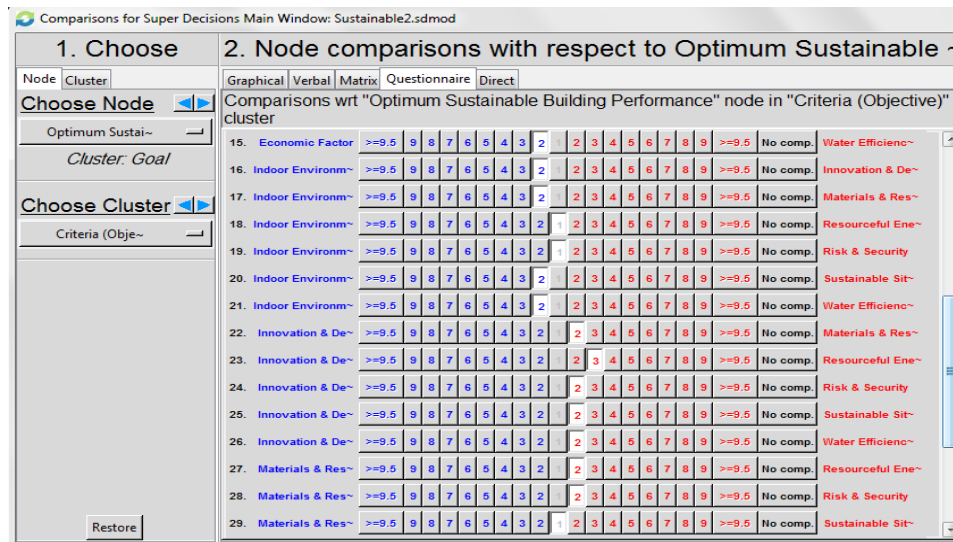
Comparisons for Super Decisions Main Window: Sustainable2.sdmod

1. Choose

Node | Cluster

Choose Node

Optimum Sustai~

Cluster: Goal

Choose Cluster

Criteria (Obje~

Restore

2. Node comparisons with respect to Optimum Sustainable ~

Graphical | Verbal | Matrix | Questionnaire | Direct

Comparisons wrt "Optimum Sustainable Building Performance" node in "Criteria (Objective)" cluster

| | | | | | | | | | | | | | | | | | | | | | |
|---|---|---|---|---|---|---|---|---|---|---|---|---|---|---|---|---|---|---|---|---|---|
| 15. Economic Factor | >=9.5 | 9 | 8 | 7 | 6 | 5 | 4 | 3 | 2 | 1 | 2 | 3 | 4 | 5 | 6 | 7 | 8 | 9 | >=9.5 | No comp. | Water Efficienc~ |
| 16. Indoor Environm~ | >=9.5 | 9 | 8 | 7 | 6 | 5 | 4 | 3 | 2 | 1 | 2 | 3 | 4 | 5 | 6 | 7 | 8 | 9 | >=9.5 | No comp. | Innovation & De~ |
| 17. Indoor Environm~ | >=9.5 | 9 | 8 | 7 | 6 | 5 | 4 | 3 | 2 | 1 | 2 | 3 | 4 | 5 | 6 | 7 | 8 | 9 | >=9.5 | No comp. | Materials & Res~ |
| 18. Indoor Environm~ | >=9.5 | 9 | 8 | 7 | 6 | 5 | 4 | 3 | 2 | 1 | 2 | 3 | 4 | 5 | 6 | 7 | 8 | 9 | >=9.5 | No comp. | Resourceful Ene~ |
| 19. Indoor Environm~ | >=9.5 | 9 | 8 | 7 | 6 | 5 | 4 | 3 | 2 | 1 | 2 | 3 | 4 | 5 | 6 | 7 | 8 | 9 | >=9.5 | No comp. | Risk & Security |
| 20. Indoor Environm~ | >=9.5 | 9 | 8 | 7 | 6 | 5 | 4 | 3 | 2 | 1 | 2 | 3 | 4 | 5 | 6 | 7 | 8 | 9 | >=9.5 | No comp. | Sustainable Sit~ |
| 21. Indoor Environm~ | >=9.5 | 9 | 8 | 7 | 6 | 5 | 4 | 3 | 2 | 1 | 2 | 3 | 4 | 5 | 6 | 7 | 8 | 9 | >=9.5 | No comp. | Water Efficienc~ |
| 22. Innovation & De~ | >=9.5 | 9 | 8 | 7 | 6 | 5 | 4 | 3 | 2 | 1 | 2 | 3 | 4 | 5 | 6 | 7 | 8 | 9 | >=9.5 | No comp. | Materials & Res~ |
| 23. Innovation & De~ | >=9.5 | 9 | 8 | 7 | 6 | 5 | 4 | 3 | 2 | 1 | 2 | 3 | 4 | 5 | 6 | 7 | 8 | 9 | >=9.5 | No comp. | Resourceful Ene~ |
| 24. Innovation & De~ | >=9.5 | 9 | 8 | 7 | 6 | 5 | 4 | 3 | 2 | 1 | 2 | 3 | 4 | 5 | 6 | 7 | 8 | 9 | >=9.5 | No comp. | Risk & Security |
| 25. Innovation & De~ | >=9.5 | 9 | 8 | 7 | 6 | 5 | 4 | 3 | 2 | 1 | 2 | 3 | 4 | 5 | 6 | 7 | 8 | 9 | >=9.5 | No comp. | Sustainable Sit~ |
| 26. Innovation & De~ | >=9.5 | 9 | 8 | 7 | 6 | 5 | 4 | 3 | 2 | 1 | 2 | 3 | 4 | 5 | 6 | 7 | 8 | 9 | >=9.5 | No comp. | Water Efficienc~ |
| 27. Materials & Res~ | >=9.5 | 9 | 8 | 7 | 6 | 5 | 4 | 3 | 2 | 1 | 2 | 3 | 4 | 5 | 6 | 7 | 8 | 9 | >=9.5 | No comp. | Resourceful Ene~ |
| 28. Materials & Res~ | >=9.5 | 9 | 8 | 7 | 6 | 5 | 4 | 3 | 2 | 1 | 2 | 3 | 4 | 5 | 6 | 7 | 8 | 9 | >=9.5 | No comp. | Risk & Security |
| 29. Materials & Res~ | >=9.5 | 9 | 8 | 7 | 6 | 5 | 4 | 3 | 2 | 1 | 2 | 3 | 4 | 5 | 6 | 7 | 8 | 9 | >=9.5 | No comp. | Sustainable Sit~ |